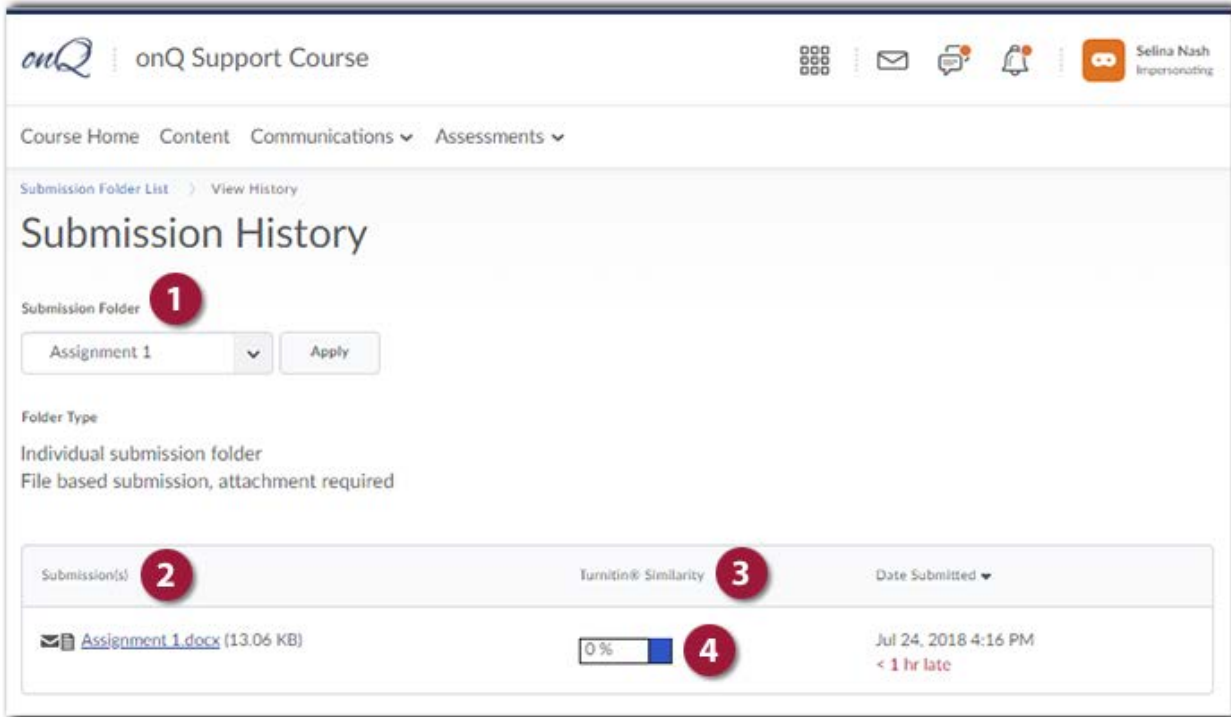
onQ onQ Support Course

Selina Nash
Impersonating

Course Home Content Communications Assessments

Submission Folder List 〉 View History

Submission History

Submission Folder 1

Assignment 1 Apply

Folder Type

Individual submission folder
File based submission, attachment required

| Submission(s) 2 | Turnitin® Similarity 3 | Date Submitted |
|---|---|---|
| Assignment 1.docx (13.06 KB) | 0 % 4 | Jul 24, 2018 4:16 PM < 1 hr late |